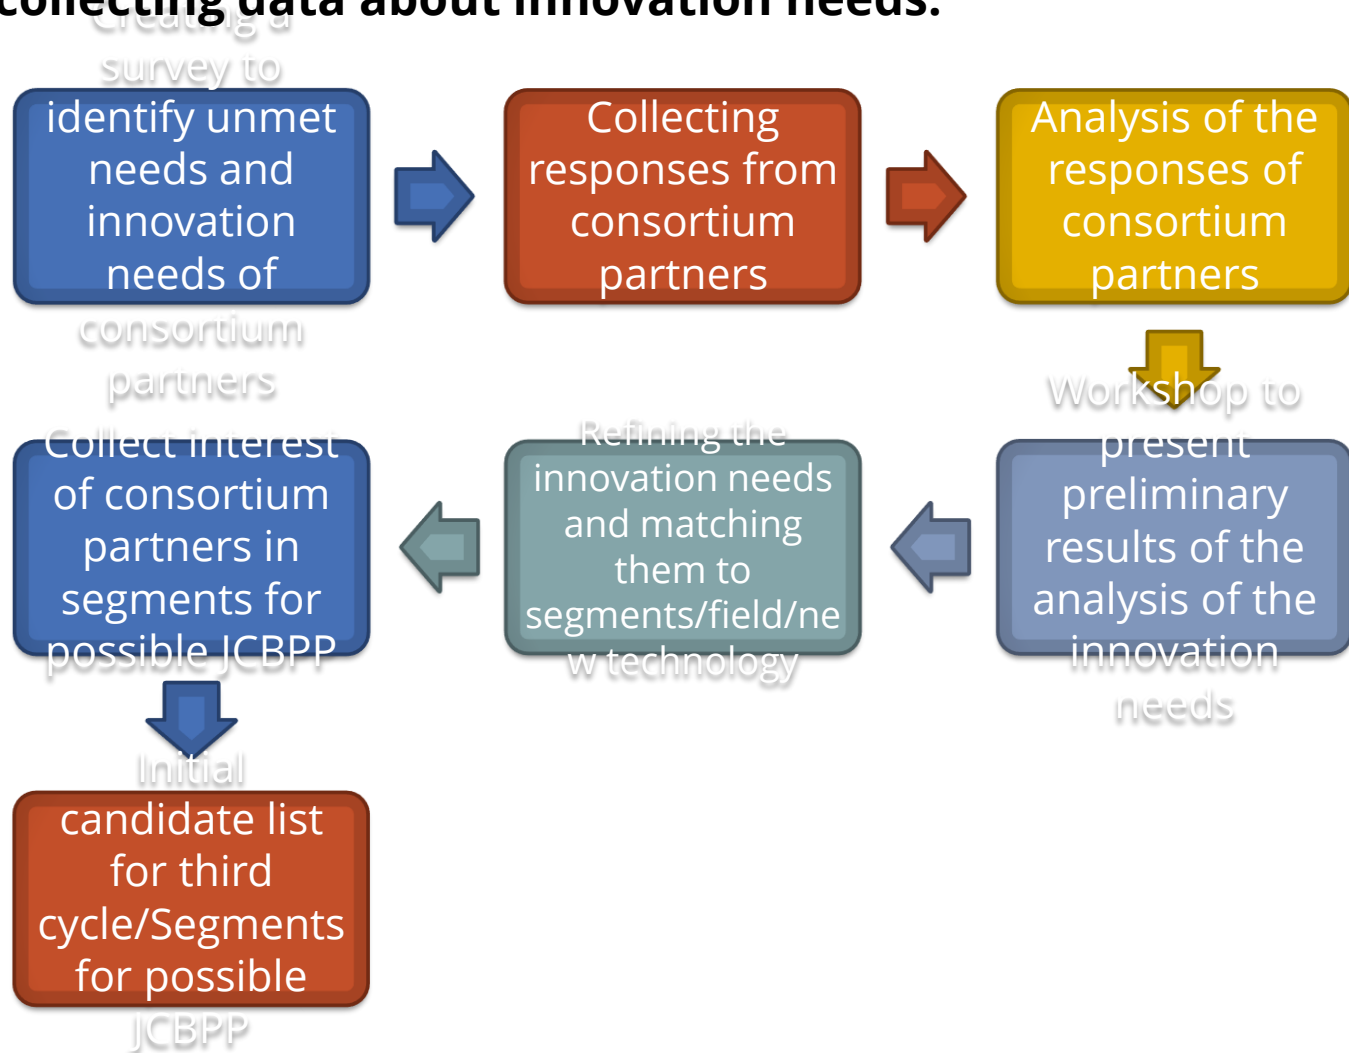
collecting data about innovation needs:

Creating a survey to identify unmet needs and innovation needs of consortium partners

Collecting responses from consortium partners

Analysis of the responses of consortium partners

Workshop to present preliminary results of the analysis of the innovation needs

Refining the innovation needs and matching them to segments/field/new technology

Collect interest of consortium partners in segments for possible JCBPP

Initial candidate list for third cycle/Segments for possible JCBPP